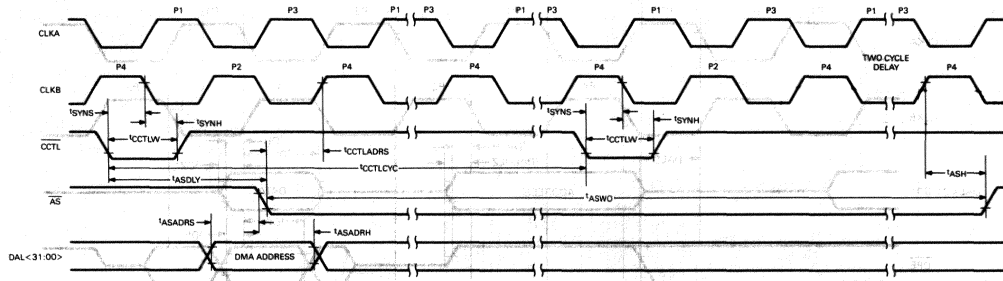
CLKA
P1 P3 P1 P3 P1 P3 P1 P3 P1 P3
CLKB
P4 P2 P4 P4 P4 P2 P4
TWO CYCLE DELAY
P4
$t_{SYNS}$
$t_{CCTLW}$
$t_{SYNH}$
$t_{SYNS}$
$t_{CCTLW}$
$t_{SYNH}$
$\overline{CCTL}$
$t_{CCTLADRS}$
$t_{CCTLCYC}$
$t_{ASDLY}$
$t_{ASH}$
$\overline{AS}$
$t_{ASWO}$
$t_{ASADRS}$
$t_{ASADRH}$
DAL<31:00>
DMA ADDRESS